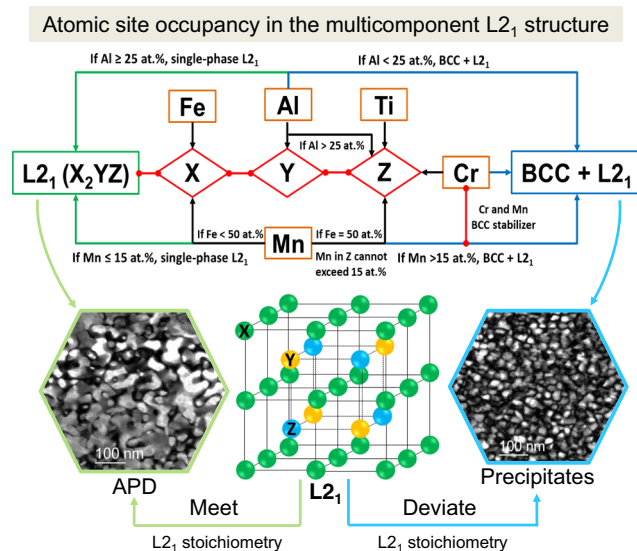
Atomic site occupancy in the multicomponent L$2_1$ structure

If Al ≥ 25 at.%, single-phase L$2_1$

If Al < 25 at.%, BCC + L$2_1$

Fe

Al

Ti

If Al > 25 at.%

L$2_1$ (X$_2$YZ)

X

Y

Z

Cr

BCC + L$2_1$

Cr and Mn BCC stabilizer

If Fe < 50 at.%

Mn

If Fe = 50 at.%

Mn in Z cannot exceed 15 at.%

If Mn ≤ 15 at.%, single-phase L$2_1$

If Mn >15 at.%, BCC + L$2_1$

X

Y

Z

100 nm

100 nm

APD

L$2_1$

Precipitates

Meet

Deviate

L$2_1$ stoichiometry

L$2_1$ stoichiometry